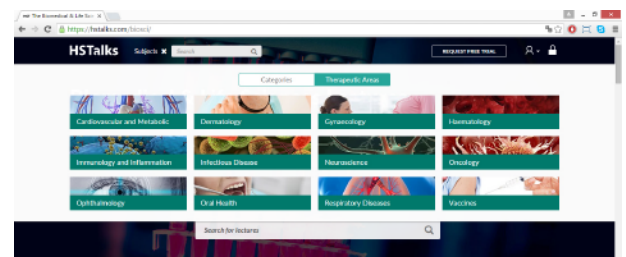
HSTalks The Biomedical & Life Sci ×

https://hstalks.com/biosci/

HSTalks Subjects Search

REQUEST FREE TRIAL

Categories Therapeutic Areas

Cardiovascular and Metabolic
Dermatology
Gynaecology
Haematology
Immunology and Inflammation
Infectious Disease
Neuroscience
Oncology
Ophthalmology
Oral Health
Respiratory Diseases
Vaccines

Search for lectures